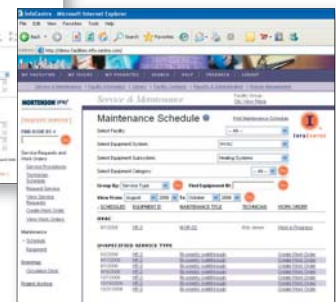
InfoCentre - Microsoft Internet Explorer
File Edit View Favorites Tools Help
Back Search Favorites
Address http://demo.facilities.info-centre.com/
MY PREFERENCES | MY TICKETS | MY PROPERTIES | SEARCH | HELP | FEEDBACK | LOGOUT
MORTENSON
Service & Maintenance
Maintenance Schedule
Find Maintenance Schedule
Select Facility: -- All --
Select Equipment System: HVAC
Select Equipment Subsystem: Heating Systems
Select Equipment Category: -- All --
Group By: Service Type
Find Equipment ID:
View From: August 2006 to October 2006
SCHEDULED | EQUIPMENT ID | MAINTENANCE TITLE | TECHNICIAN | WORK ORDER
HVAC
UNSPECIFIED SERVICE TYPE
Service Requests and Work Orders
Maintenance
Schedule
Equipment
Drawings
Project Archive
InfoCentre